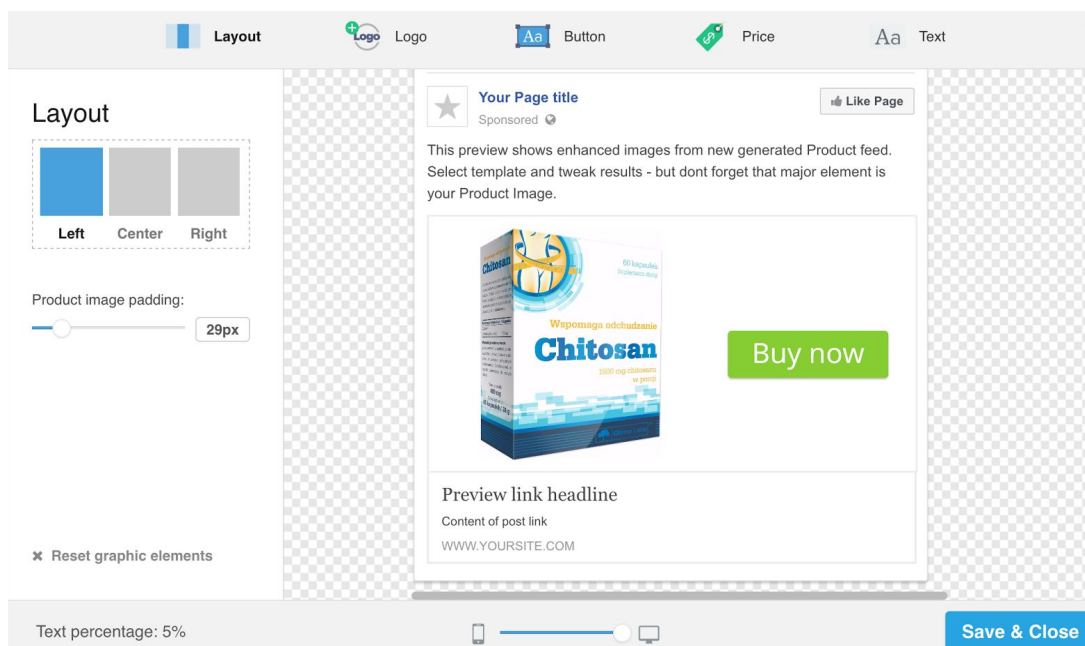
Layout Logo Logo Aa Button Price Aa Text

Layout

Left Center Right

Product image padding:

29px

✖ Reset graphic elements

Your Page title
Sponsored

Like Page

This preview shows enhanced images from new generated Product feed. Select template and tweak results - but dont forget that major element is your Product Image.

Chitosan
60 kapsułek
Suplement diety
Wspomaga odchudzanie
Chitosan
1500 mg chitosanu w porcji

Buy now

Preview link headline

Content of post link

WWW.YOURSITE.COM

Text percentage: 5%

Save & Close